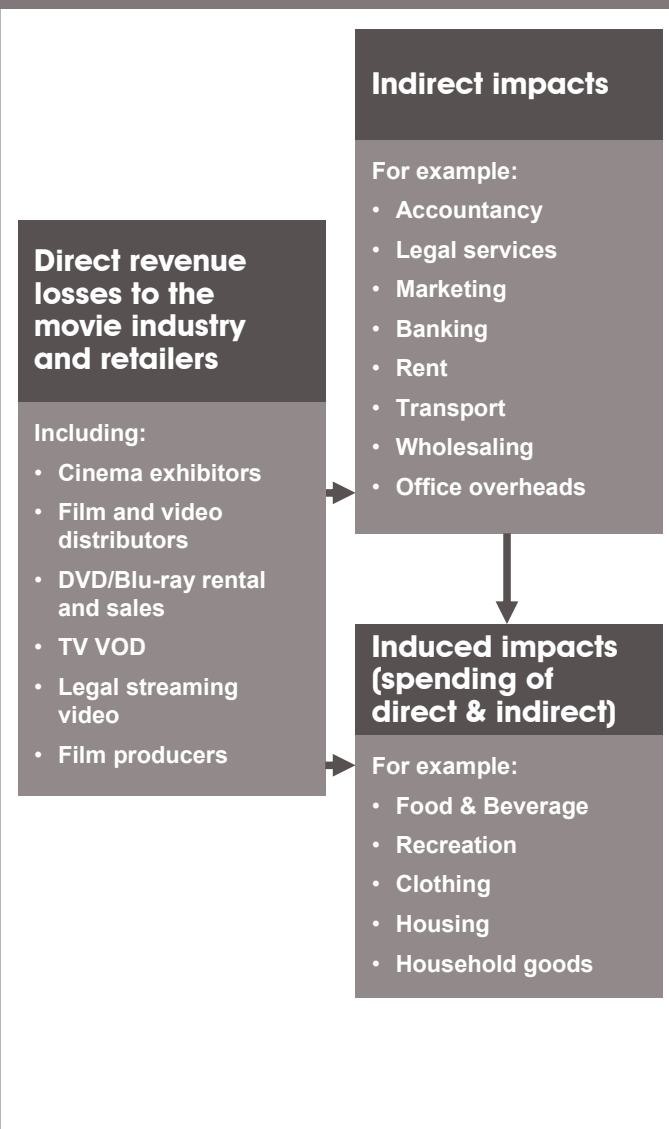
Direct revenue losses to the movie industry and retailers

Including:
• Cinema exhibitors
• Film and video distributors
• DVD/Blu-ray rental and sales
• TV VOD
• Legal streaming video
• Film producers

Indirect impacts

For example:
• Accountancy
• Legal services
• Marketing
• Banking
• Rent
• Transport
• Wholesaling
• Office overheads

Induced impacts (spending of direct & indirect)

For example:
• Food & Beverage
• Recreation
• Clothing
• Housing
• Household goods